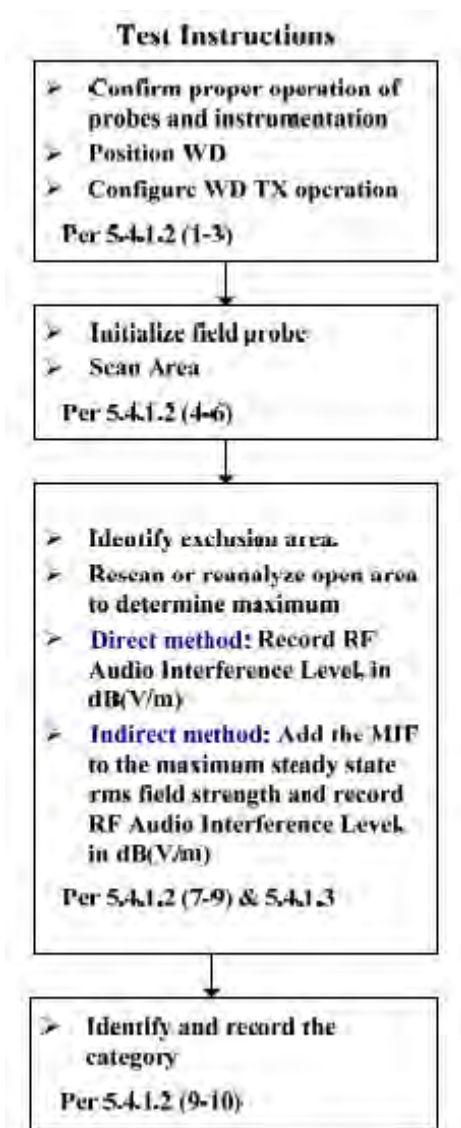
Test Instructions

➢ Confirm proper operation of probes and instrumentation
➢ Position WD
➢ Configure WD TX operation

Per 5.4.1.2 (1-3)

➢ Initialize field probe
➢ Scan Area

Per 5.4.1.2 (4-6)

➢ Identify exclusion area.
➢ Rescan or reanalyze open area to determine maximum
➢ Direct method: Record RF Audio Interference Level, in dB(V/m)
➢ Indirect method: Add the MIF to the maximum steady state rms field strength and record RF Audio Interference Level, in dB(V/m)

Per 5.4.1.2 (7-9) & 5.4.1.3

➢ Identify and record the category

Per 5.4.1.2 (9-10)